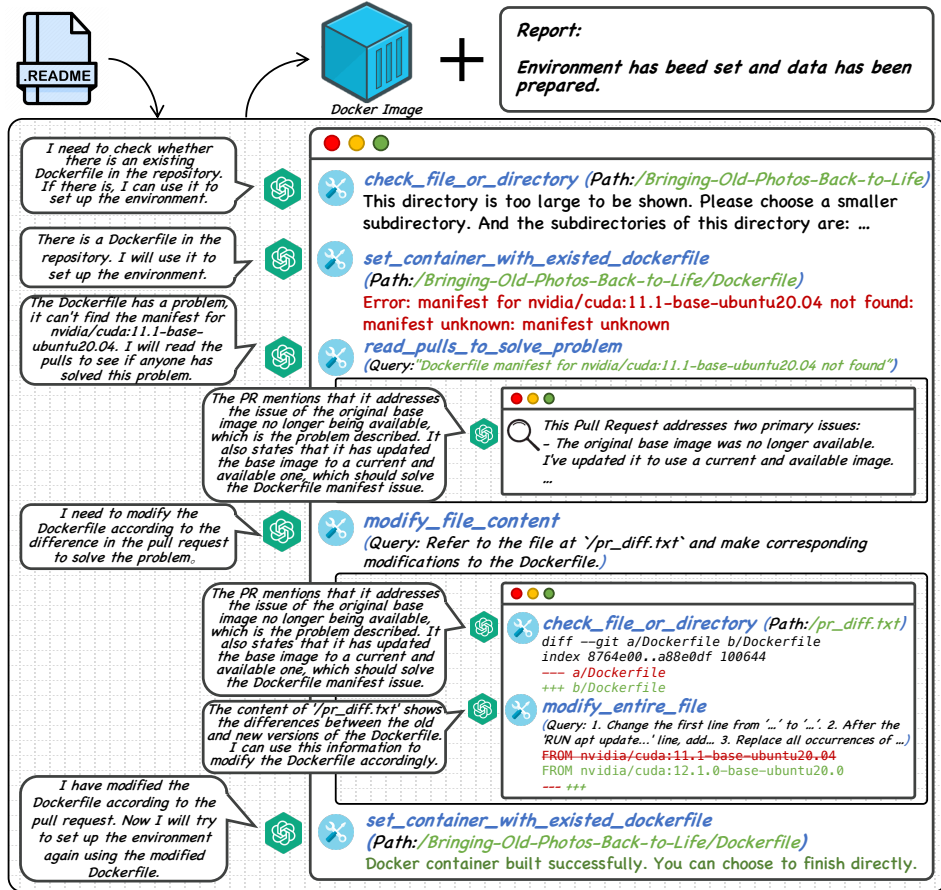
.README

Docker Image

Report:

Environment has beed set and data has been prepared.

I need to check whether there is an existing Dockerfile in the repository. If there is, I can use it to set up the environment.

check_file_or_directory (Path:/Bringing-Old-Photos-Back-to-Life)
This directory is too large to be shown. Please choose a smaller subdirectory. And the subdirectories of this directory are: …

There is a Dockerfile in the repository. I will use it to set up the environment.

set_container_with_existed_dockerfile
(Path:/Bringing-Old-Photos-Back-to-Life/Dockerfile)
Error: manifest for nvidia/cuda:11.1-base-ubuntu20.04 not found: manifest unknown: manifest unknown

The Dockerfile has a problem, it can't find the manifest for nvidia/cuda:11.1-base-ubuntu20.04. I will read the pulls to see if anyone has solved this problem.

read_pulls_to_solve_problem
(Query:"Dockerfile manifest for nvidia/cuda:11.1-base-ubuntu20.04 not found")

The PR mentions that it addresses the issue of the original base image no longer being available, which is the problem described. It also states that it has updated the base image to a current and available one, which should solve the Dockerfile manifest issue.

This Pull Request addresses two primary issues:
- The original base image was no longer available. I've updated it to use a current and available image.
…

I need to modify the Dockerfile according to the difference in the pull request to solve the problem。

modify_file_content
(Query: Refer to the file at `/pr_diff.txt` and make corresponding modifications to the Dockerfile.)

The PR mentions that it addresses the issue of the original base image no longer being available, which is the problem described. It also states that it has updated the base image to a current and available one, which should solve the Dockerfile manifest issue.

check_file_or_directory (Path:/pr_diff.txt)
diff --git a/Dockerfile b/Dockerfile
index 8764e00..a88e0df 100644
--- a/Dockerfile
+++ b/Dockerfile

The content of '/pr_diff.txt' shows the differences between the old and new versions of the Dockerfile. I can use this information to modify the Dockerfile accordingly.

modify_entire_file
(Query: 1. Change the first line from '…' to '…'. 2. After the 'RUN apt update…' line, add… 3. Replace all occurrences of …)
FROM nvidia/cuda:11.1-base-ubuntu20.04
FROM nvidia/cuda:12.1.0-base-ubuntu20.0
--- +++

I have modified the Dockerfile according to the pull request. Now I will try to set up the environment again using the modified Dockerfile.

set_container_with_existed_dockerfile
(Path:/Bringing-Old-Photos-Back-to-Life/Dockerfile)
Docker container built successfully. You can choose to finish directly.